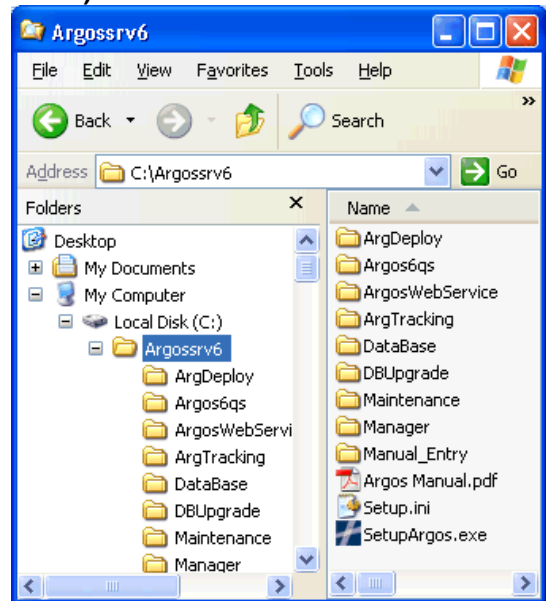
Argossrv6

File Edit View Favorites Tools Help

Back Search

Address C:\Argossrv6 Go

Folders

Desktop
My Documents
My Computer
Local Disk (C:)
Argossrv6
ArgDeploy
Argos6qs
ArgosWebServi
ArgTracking
DataBase
DBUpgrade
Maintenance
Manager

Name
ArgDeploy
Argos6qs
ArgosWebService
ArgTracking
DataBase
DBUpgrade
Maintenance
Manager
Manual_Entry
Argos Manual.pdf
Setup.ini
SetupArgos.exe